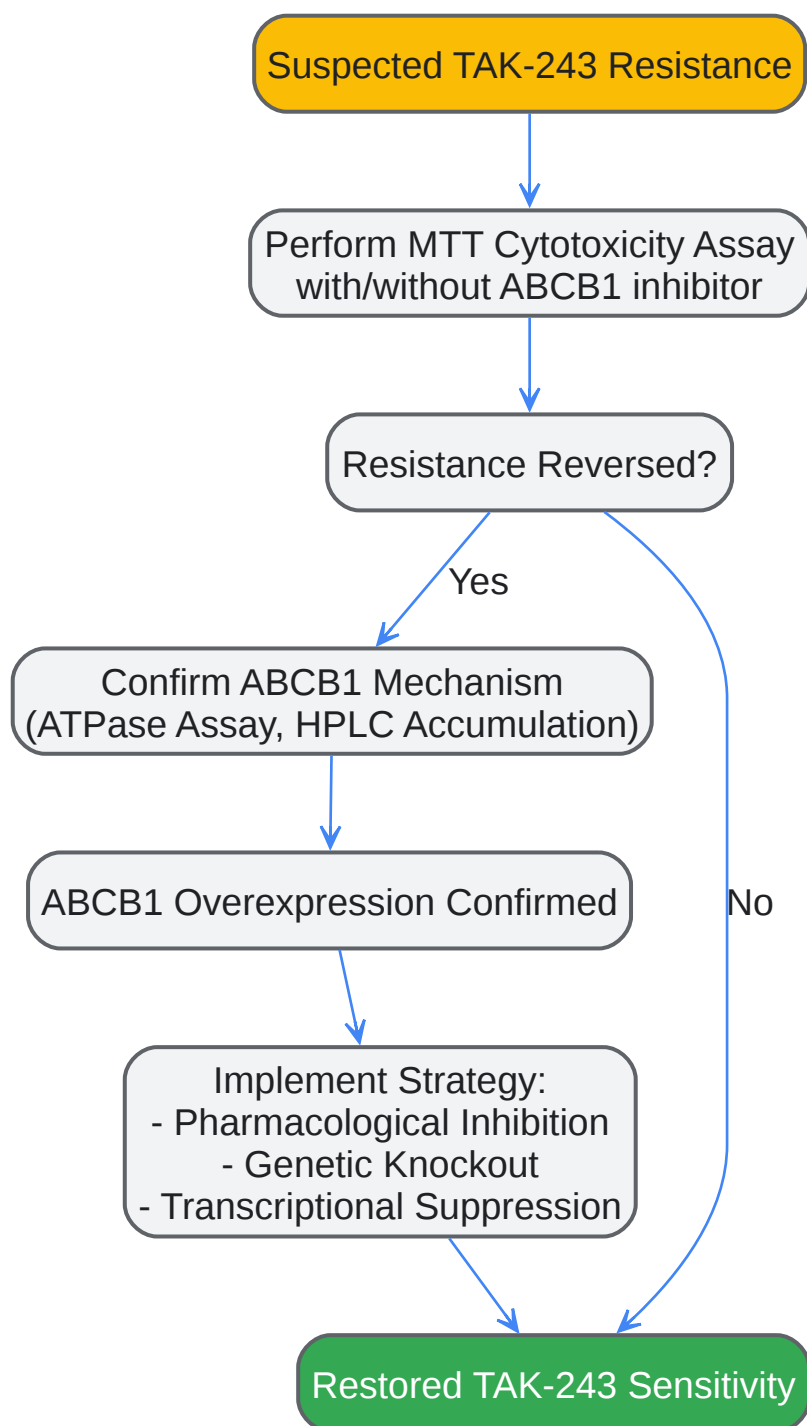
Suspected TAK-243 Resistance

Perform MTT Cytotoxicity Assay with/without ABCB1 inhibitor

Resistance Reversed?

Yes

Confirm ABCB1 Mechanism (ATPase Assay, HPLC Accumulation)

ABCB1 Overexpression Confirmed

Implement Strategy:
- Pharmacological Inhibition
- Genetic Knockout
- Transcriptional Suppression

No

Restored TAK-243 Sensitivity